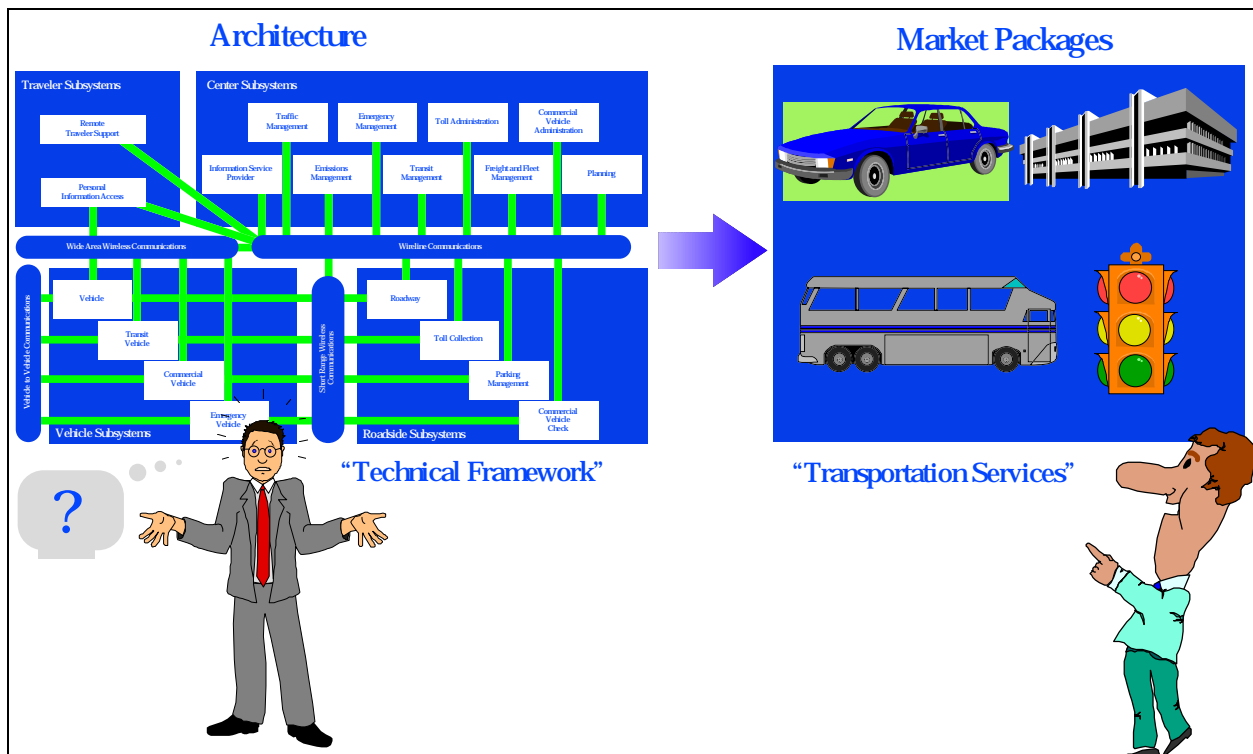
Architecture

Traveler Subsystems

Remote Traveler Support

Personal Information Access

Center Subsystems

Traffic Management

Emergency Management

Toll Administration

Commercial Vehicle Administration

Information Service Provider

Emissions Management

Transit Management

Freight and Fleet Management

Planning

Wide Area Wireless Communications

Wireline Communications

Vehicle to Vehicle Communications

Vehicle

Transit Vehicle

Commercial Vehicle

Emergency Vehicle

Vehicle Subsystems

Short Range Wireless Communications

Roadway

Toll Collection

Parking Management

Commercial Vehicle Check

Roadside Subsystems

"Technical Framework"

?

Market Packages

"Transportation Services"